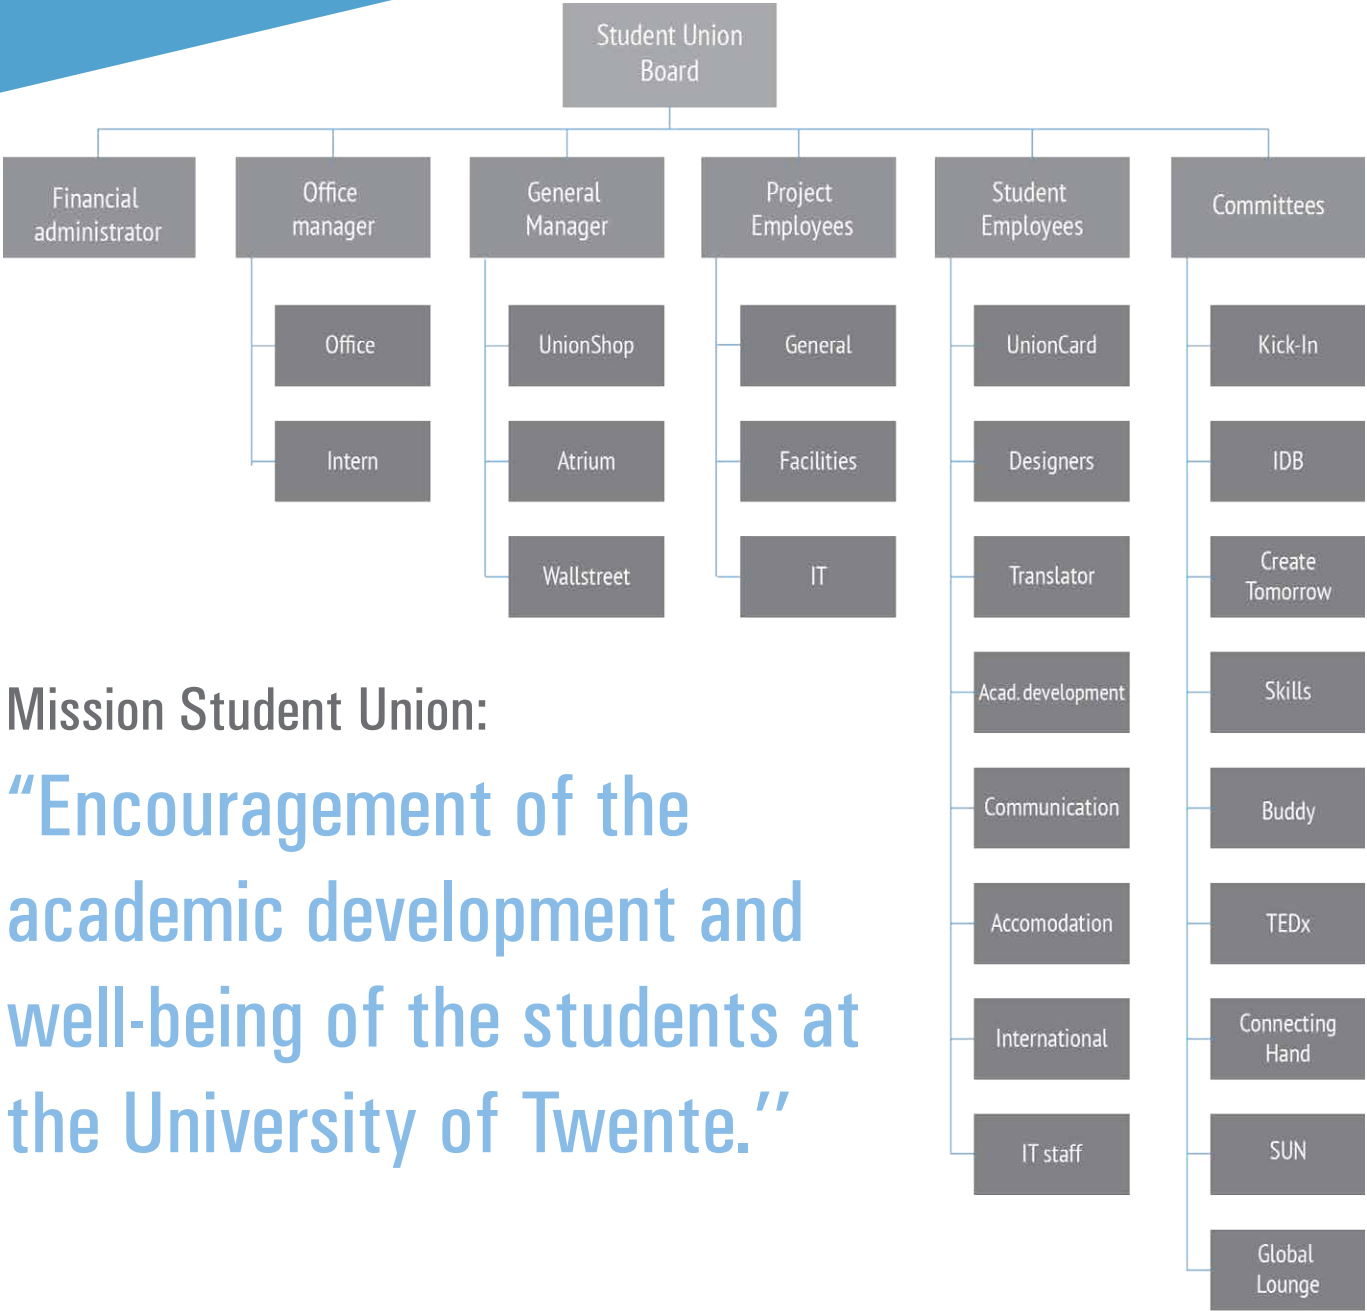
Student Union Board

Financial administrator

Office manager
Office
Intern

General Manager
UnionShop
Atrium
Wallstreet

Project Employees
General
Facilities
IT

Student Employees
UnionCard
Designers
Translator
Acad. development
Communication
Accomodation
International
IT staff

Committees
Kick-In
IDB
Create Tomorrow
Skills
Buddy
TEDx
Connecting Hand
SUN
Global Lounge

Mission Student Union:
“Encouragement of the academic development and well-being of the students at the University of Twente.”